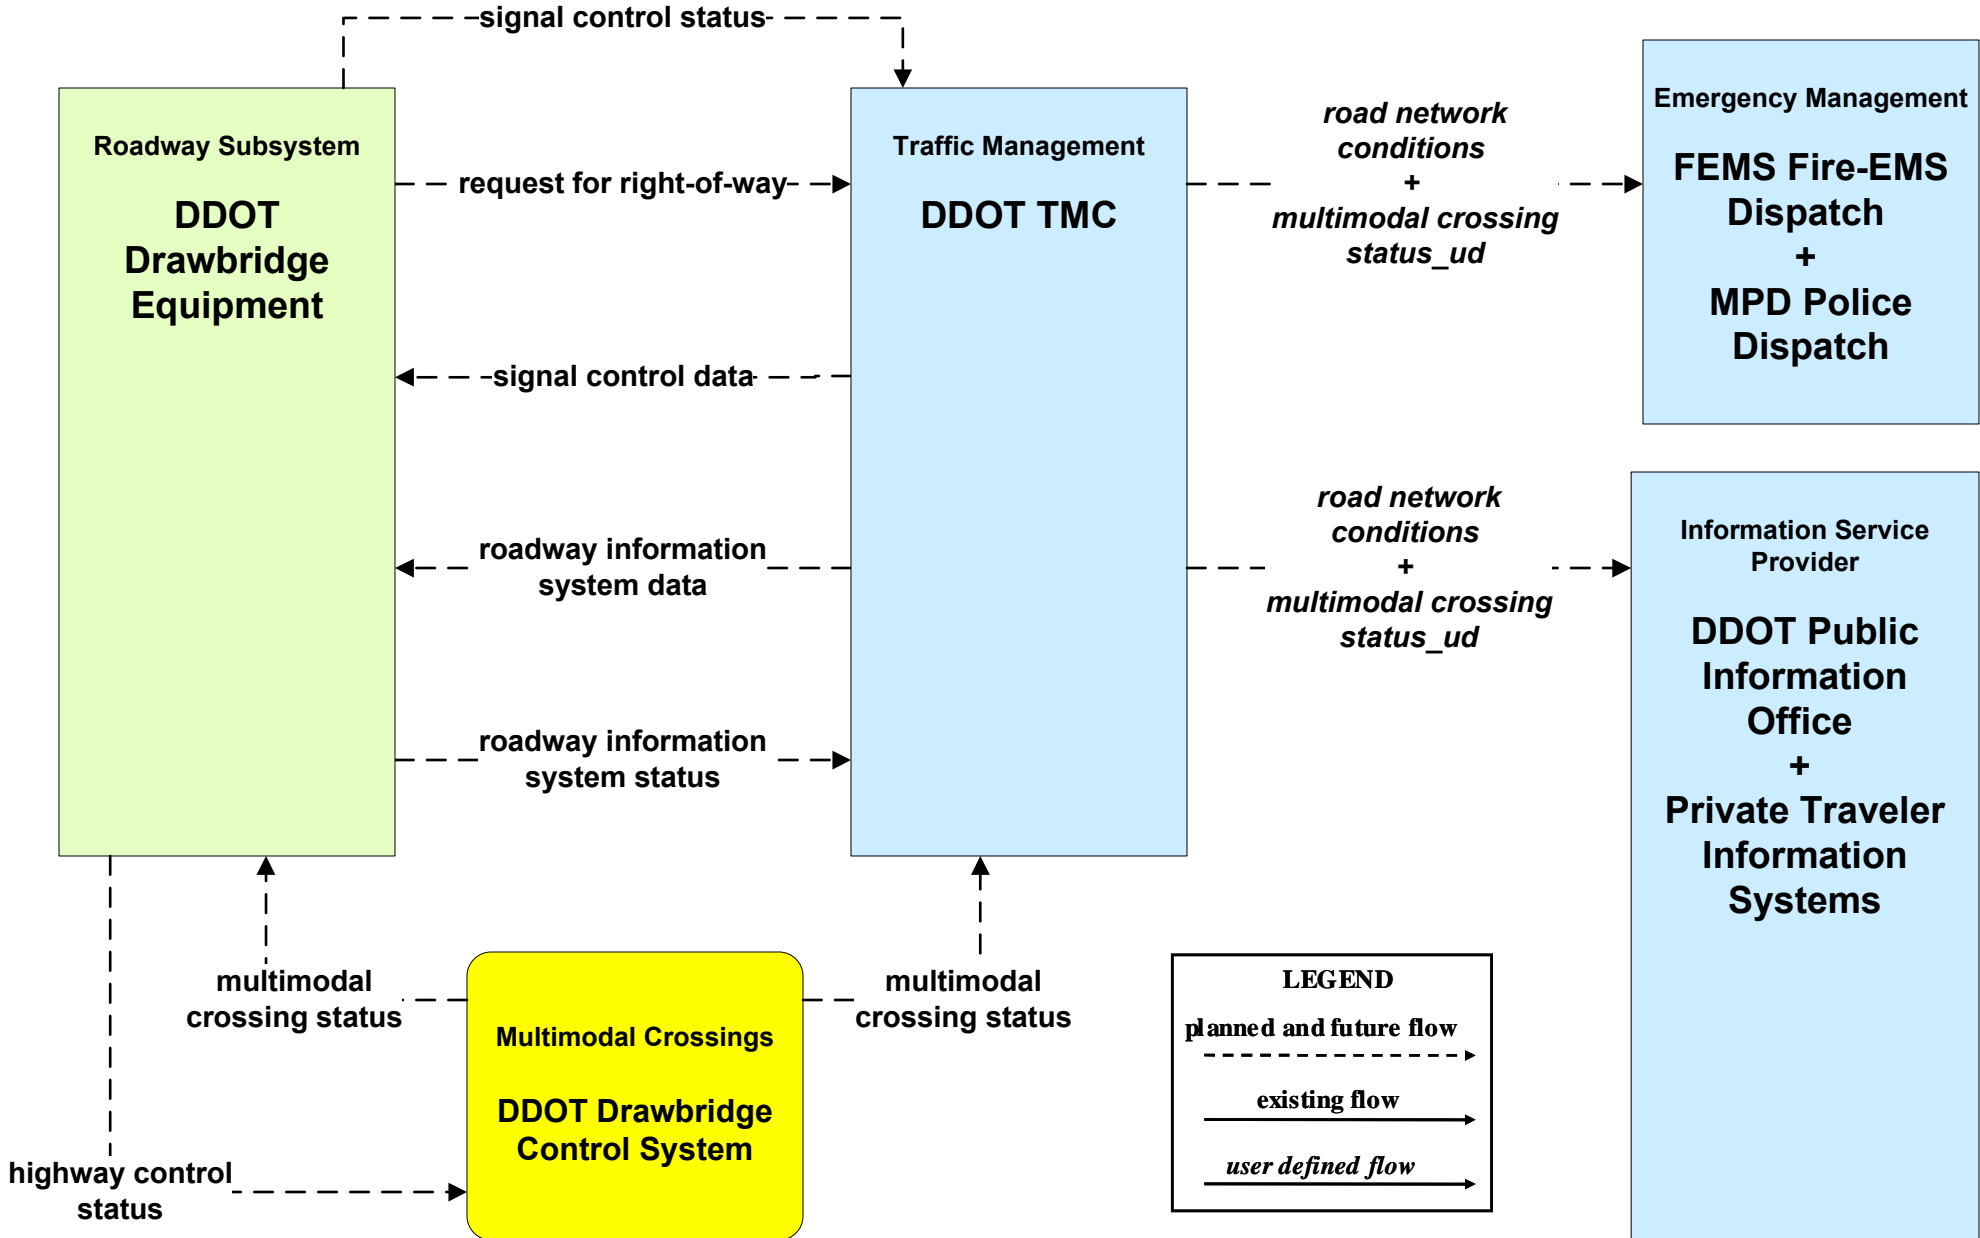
signal control status

Roadway Subsystem

DDOT Drawbridge Equipment

request for right-of-way

Traffic Management

DDOT TMC

road network conditions + multimodal crossing status_ud

Emergency Management

FEMS Fire-EMS Dispatch + MPD Police Dispatch

signal control data

roadway information system data

road network conditions + multimodal crossing status_ud

Information Service Provider

DDOT Public Information Office + Private Traveler Information Systems

roadway information system status

multimodal crossing status

Multimodal Crossings

DDOT Drawbridge Control System

multimodal crossing status

highway control status

LEGEND

planned and future flow

existing flow

user defined flow